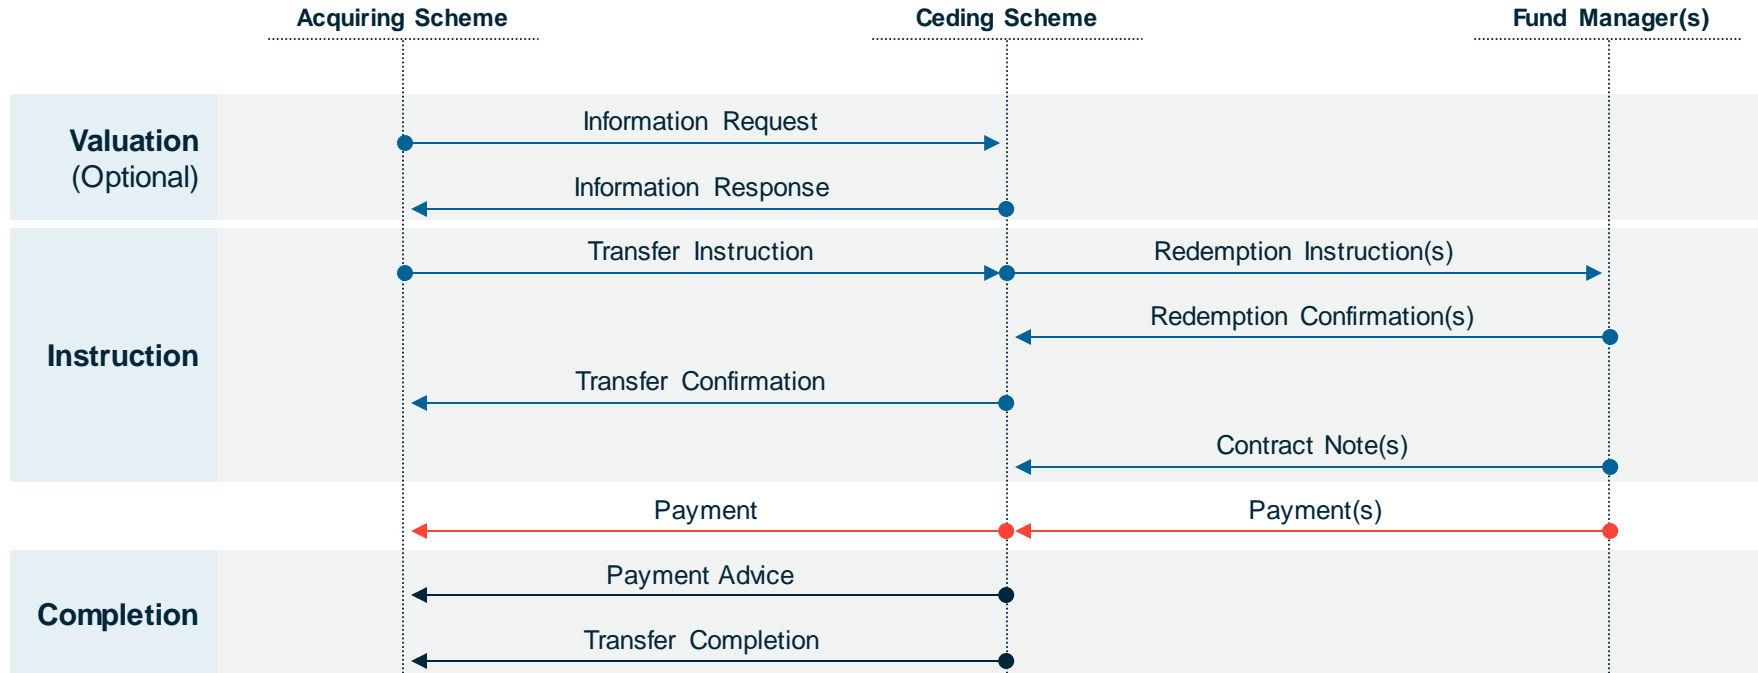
Acquiring Scheme

Ceding Scheme

Fund Manager(s)

Valuation
(Optional)

Information Request

Information Response

Instruction

Transfer Instruction

Redemption Instruction(s)

Redemption Confirmation(s)

Transfer Confirmation

Contract Note(s)

Payment

Payment(s)

Completion

Payment Advice

Transfer Completion